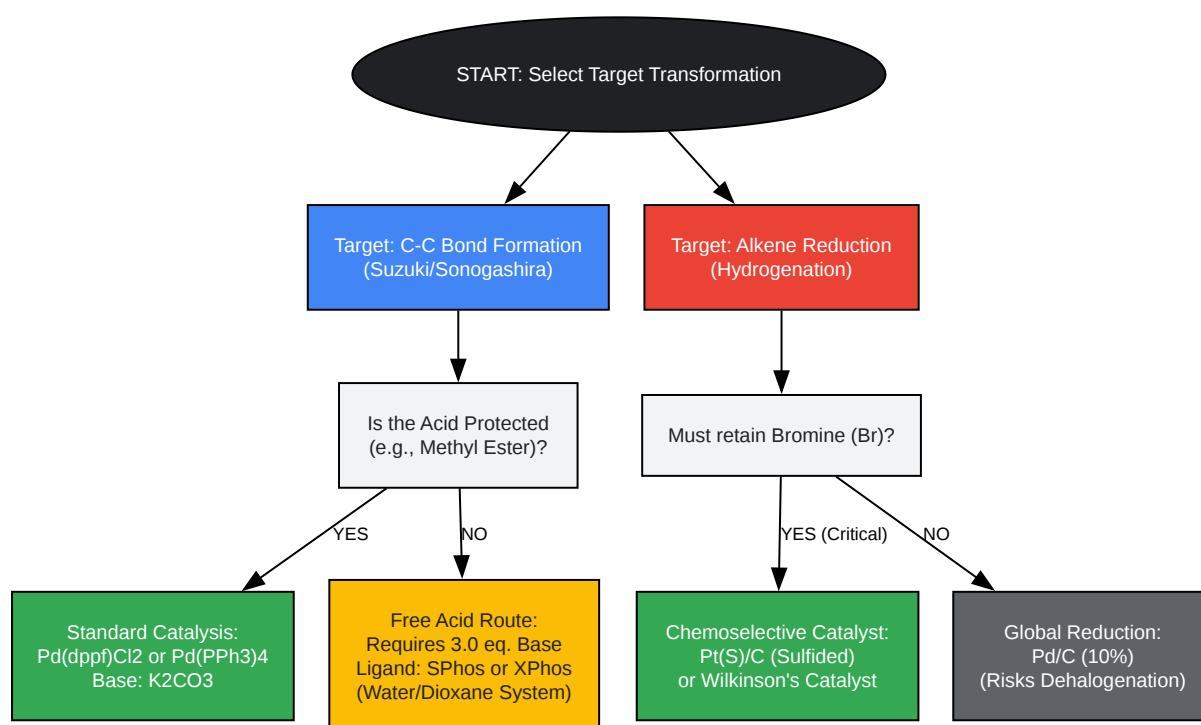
START: Select Target Transformation

Target: C-C Bond Formation
(Suzuki/Sonogashira)

Target: Alkene Reduction
(Hydrogenation)

Is the Acid Protected
(e.g., Methyl Ester)?

Must retain Bromine (Br)?

YES

NO

YES (Critical)

NO

Standard Catalysis:
Pd(dppf)Cl2 or Pd(PPh3)4
Base: K2CO3

Free Acid Route:
Requires 3.0 eq. Base
Ligand: SPhos or XPhos
(Water/Dioxane System)

Chemoselective Catalyst:
Pt(S)/C (Sulfided)
or Wilkinson's Catalyst

Global Reduction:
Pd/C (10%)
(Risks Dehalogenation)